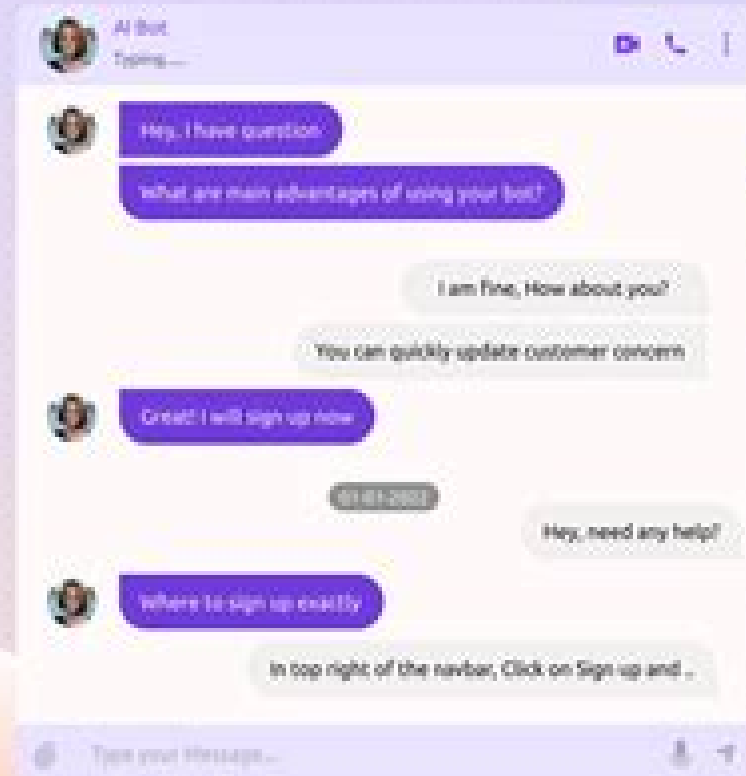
AI Bot
Typing....

Hey, I have question

What are main advantages of using your bot?

I am fine, How about you?

You can quickly update customer concern

Great! I will sign up now

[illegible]

Hey, need any help?

Where to sign up exactly

In top right of the navbar, Click on Sign up and ..

Type your message...